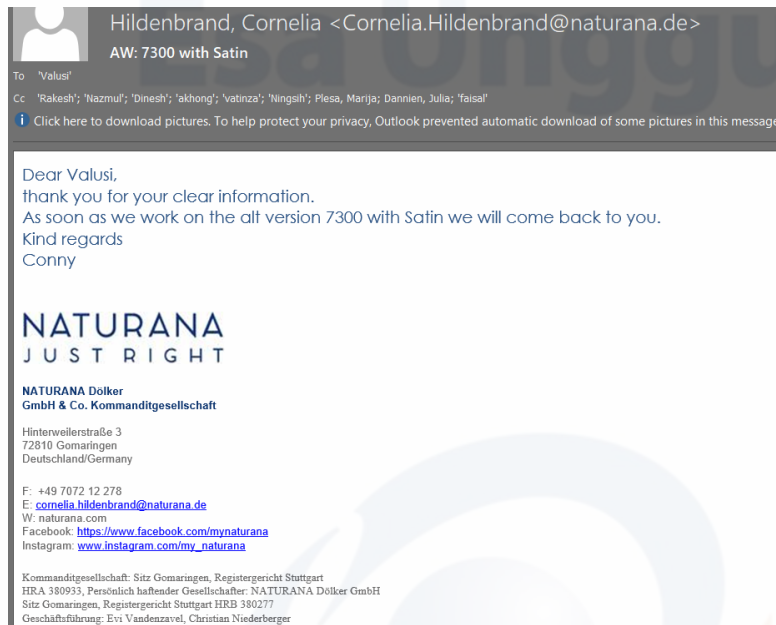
Hildenbrand, Cornelia <Cornelia.Hildenbrand@naturana.de>
AW: 7300 with Satin

To 'Valusi'

Cc 'Rakesh'; 'Nazmul'; 'Dinesh'; 'akhong'; 'vatinza'; 'Ningsih'; Plesa, Marija; Dannien, Julia; 'faisal'

Click here to download pictures. To help protect your privacy, Outlook prevented automatic download of some pictures in this message

Dear Valusi,
thank you for your clear information.
As soon as we work on the alt version 7300 with Satin we will come back to you.
Kind regards
Conny

NATURANA
JUST RIGHT

NATURANA Dölker
GmbH & Co. Kommanditgesellschaft

Hinterweilerstraße 3
72810 Gomaringen
Deutschland/Germany

F: +49 7072 12 278
E: cornelia.hildenbrand@naturana.de
W: naturana.com
Facebook: https://www.facebook.com/mynaturana
Instagram: www.instagram.com/my_naturana

Kommanditgesellschaft: Sitz Gomaringen, Registergericht Stuttgart
HRA 380933, Persönlich haftender Gesellschafter: NATURANA Dölker GmbH
Sitz Gomaringen, Registergericht Stuttgart HRB 380277
Geschäftsführung: Evi Vandenzavel, Christian Niederberger